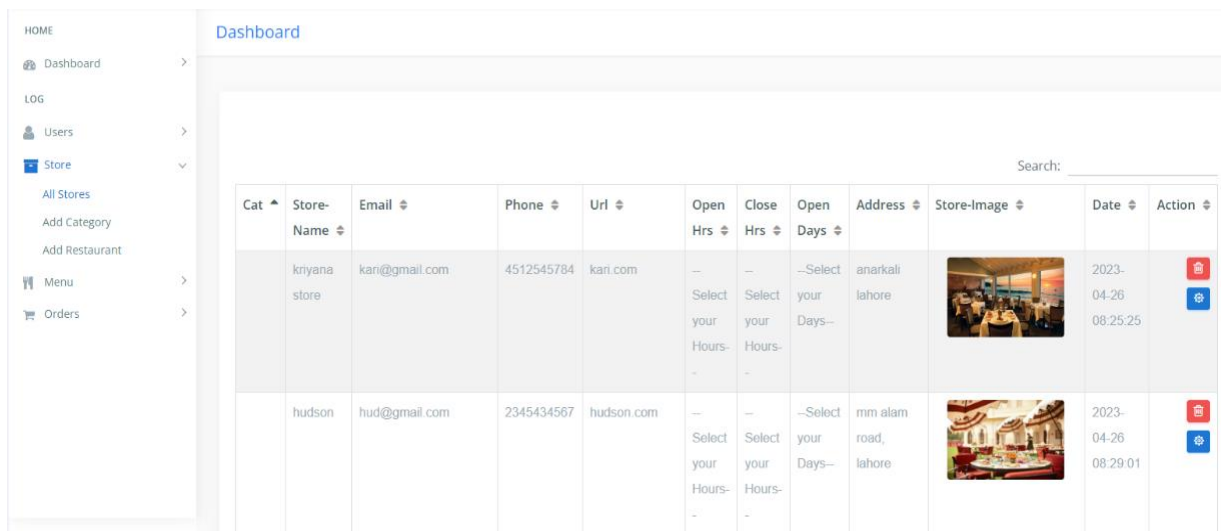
HOME

Dashboard

LOG

Users

Store

All Stores

Add Category

Add Restaurant

Menu

Orders

Dashboard

Search:

| Cat | Store-Name | Email | Phone | Url | Open Hrs | Close Hrs | Open Days | Address | Store-Image | Date | Action |
|---|---|---|---|---|---|---|---|---|---|---|---|
| | kriyana store | kari@gmail.com | 4512545784 | kari.com | --Select your Hours-- | --Select your Hours-- | --Select your Days-- | anarkali lahore | | 2023-04-26 08:25:25 | |
| | hudson | hud@gmail.com | 2345434567 | hudson.com | --Select your Hours-- | --Select your Hours-- | --Select your Days-- | mm alam road, lahore | | 2023-04-26 08:29:01 | |